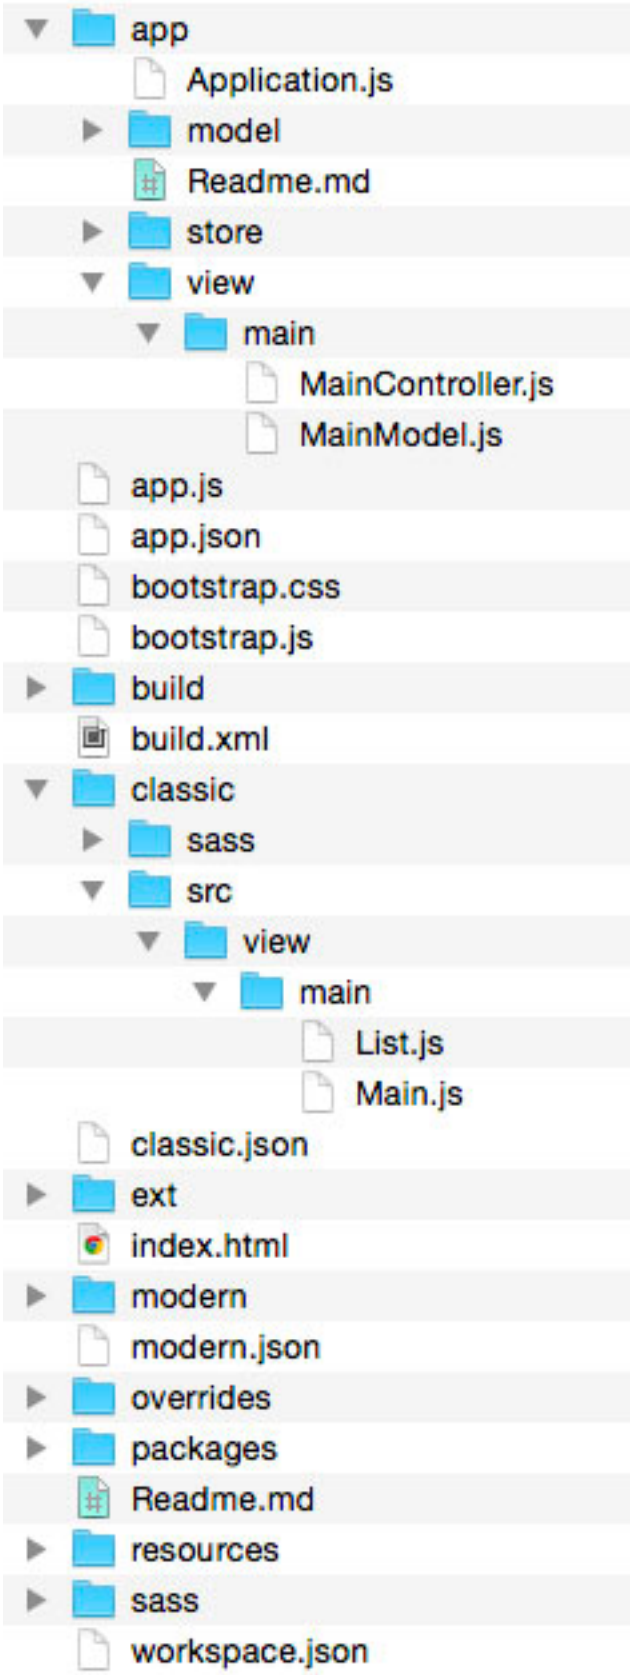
app
Application.js
model
Readme.md
store
view
main
MainController.js
MainModel.js
app.js
app.json
bootstrap.css
bootstrap.js
build
build.xml
classic
sass
src
view
main
List.js
Main.js
classic.json
ext
index.html
modern
modern.json
overrides
packages
Readme.md
resources
sass
workspace.json